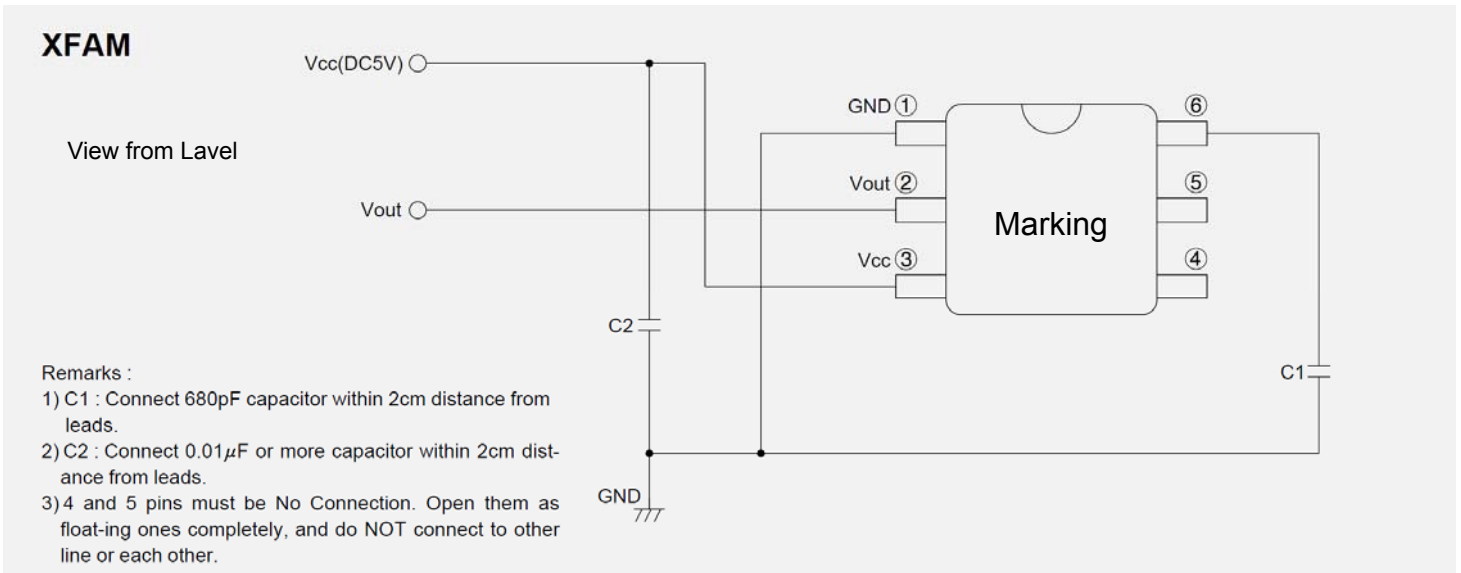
XFAM

View from Lavel

Vcc(DC5V)

Vout

GND ①

Vout ②

Vcc ③

⑥

⑤

④

Marking

C2

C1

GND

Remarks :
1) C1 : Connect 680pF capacitor within 2cm distance from leads.
2) C2 : Connect 0.01$\mu$F or more capacitor within 2cm distance from leads.
3) 4 and 5 pins must be No Connection. Open them as float-ing ones completely, and do NOT connect to other line or each other.